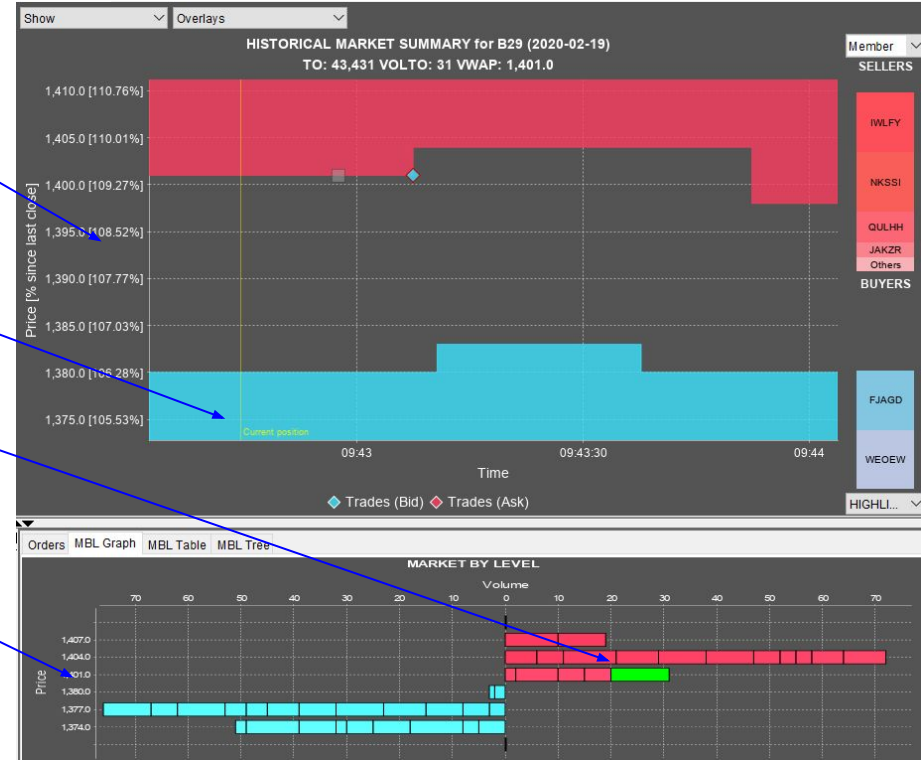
Show
Overlays
HISTORICAL MARKET SUMMARY for B29 (2020-02-19)
TO: 43,431 VOLTO: 31 VWAP: 1,401.0
Member
SELLERS
1,410.0 [110.76%]
1,405.0 [110.01%]
1,400.0 [109.27%]
1,395.0 [108.52%]
1,390.0 [107.77%]
1,385.0 [107.03%]
1,380.0 [105.28%]
1,375.0 [105.53%]
Price [% since last close]
Current position
09:43
09:43:30
09:44
Time
Trades (Bid) Trades (Ask)
IWLFY
NKSSI
QULHH
JAKZR
Others
BUYERS
FJAGD
WEOEW
HIGHLI...
Orders MBL Graph MBL Table MBL Tree
MARKET BY LEVEL
Volume
70 60 50 40 30 20 10 0 0 10 20 30 40 50 60 70
Price
1,407.0
1,404.0
1,401.0
1,380.0
1,377.0
1,374.0